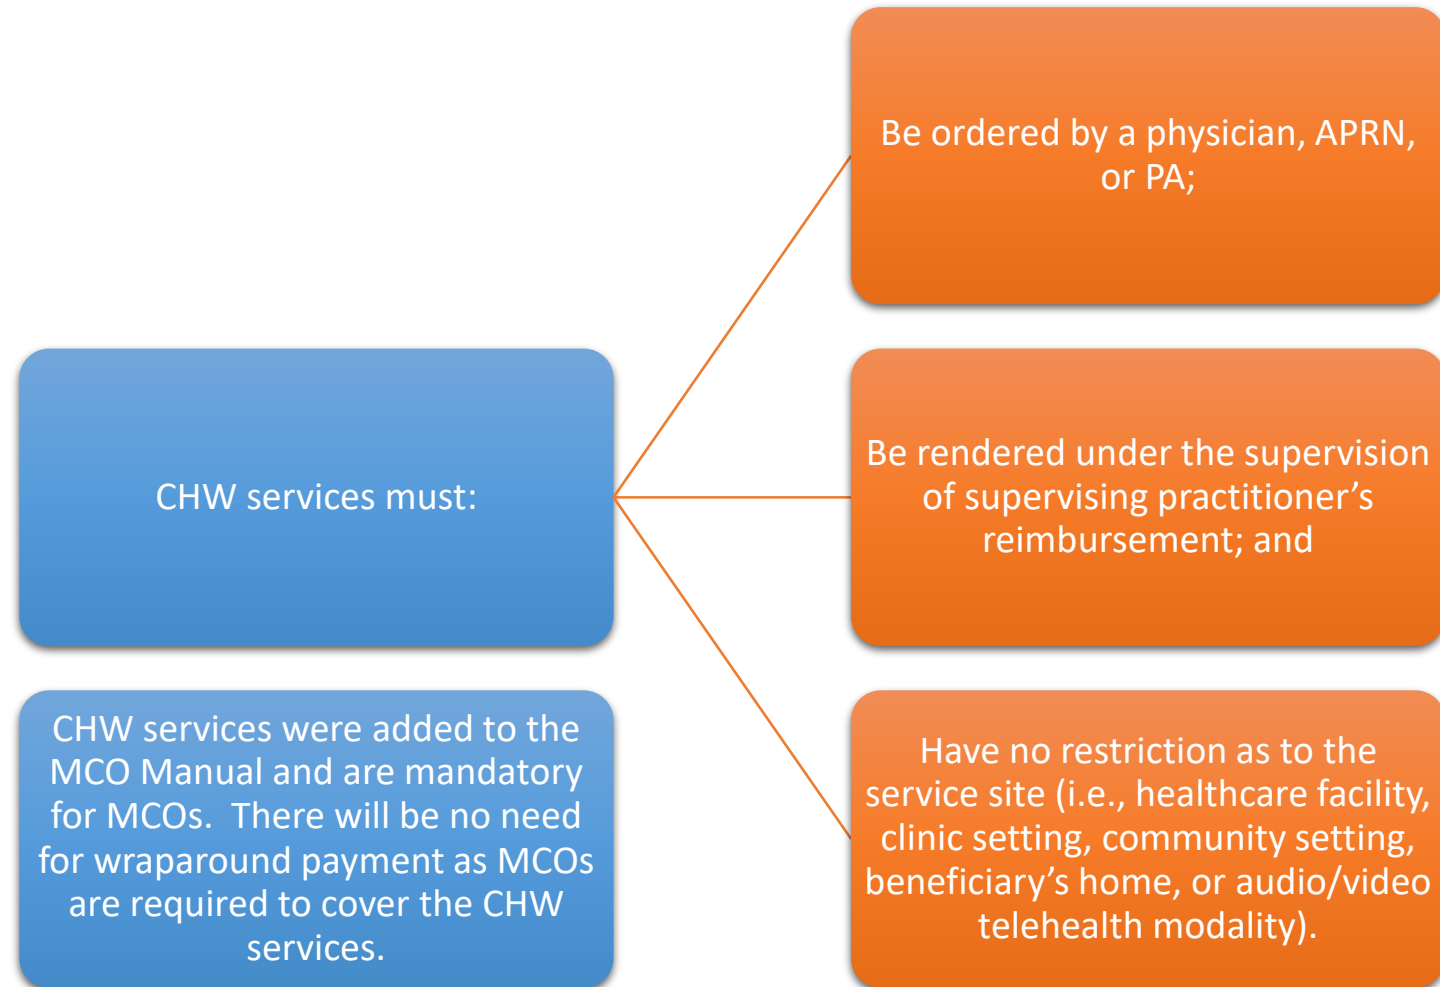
CHW services must:

Be ordered by a physician, APRN, or PA;

Be rendered under the supervision of supervising practitioner’s reimbursement; and

Have no restriction as to the service site (i.e., healthcare facility, clinic setting, community setting, beneficiary’s home, or audio/video telehealth modality).

CHW services were added to the MCO Manual and are mandatory for MCOs. There will be no need for wraparound payment as MCOs are required to cover the CHW services.